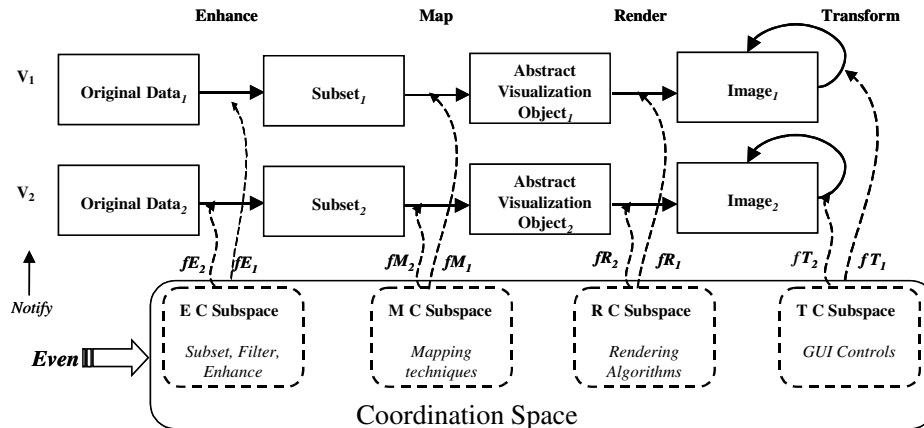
Enhance

Map

Render

Transform

$V_1$

Original Data$_1$

Subset$_1$

Abstract Visualization Object$_1$

Image$_1$

$V_2$

Original Data$_2$

Subset$_2$

Abstract Visualization Object$_2$

Image$_2$

$fE_2$ $fE_1$

$fM_2$ $fM_1$

$fR_2$ $fR_1$

$fT_2$ $fT_1$

Notify

E C Subspace

Subset, Filter, Enhance

M C Subspace

Mapping techniques

R C Subspace

Rendering Algorithms

T C Subspace

GUI Controls

Even

Coordination Space